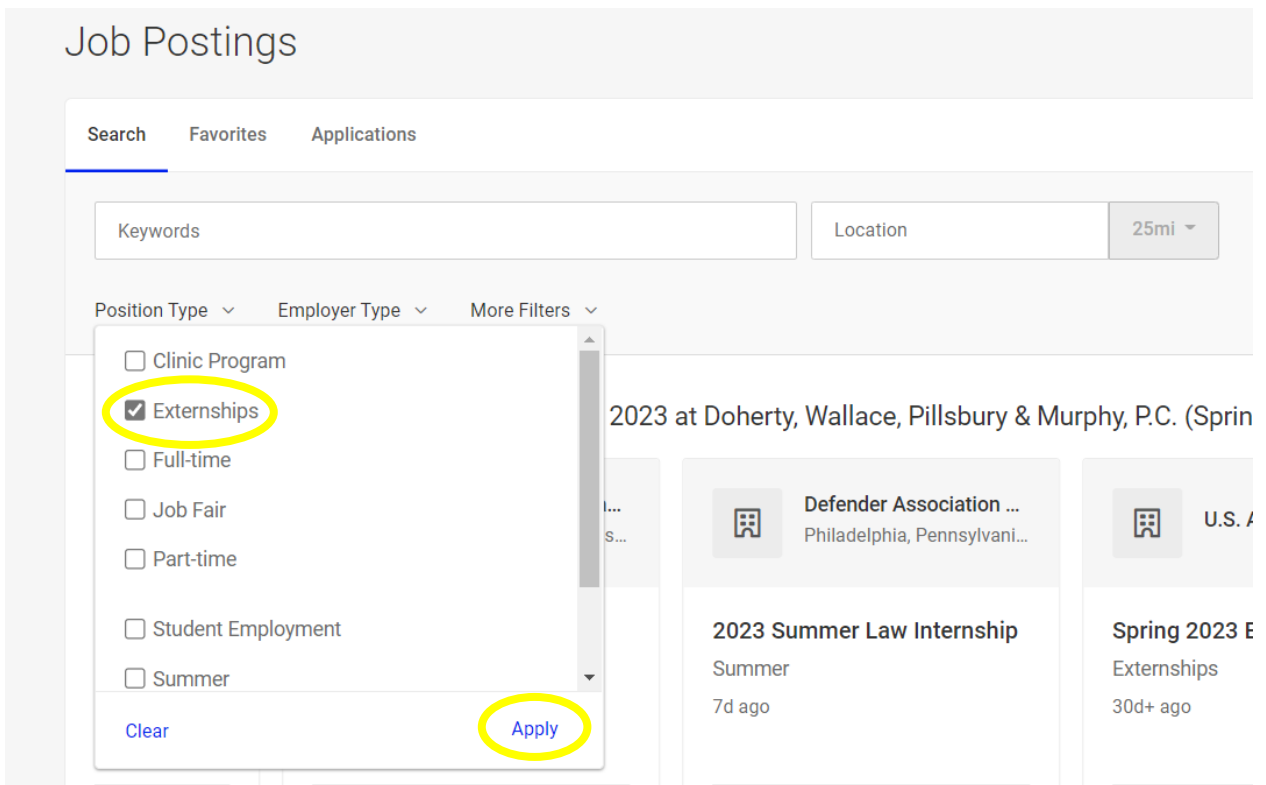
Job Postings

Search Favorites Applications

Keywords

Location

25mi

Position Type Employer Type More Filters

Clinic Program
Externships
Full-time
Job Fair
Part-time
Student Employment
Summer

Clear Apply

2023 at Doherty, Wallace, Pillsbury & Murphy, P.C. (Sprin

...
s...

Defender Association ...
Philadelphia, Pennsylvani...

2023 Summer Law Internship
Summer
7d ago

U.S. A

Spring 2023 E
Externships
30d+ ago